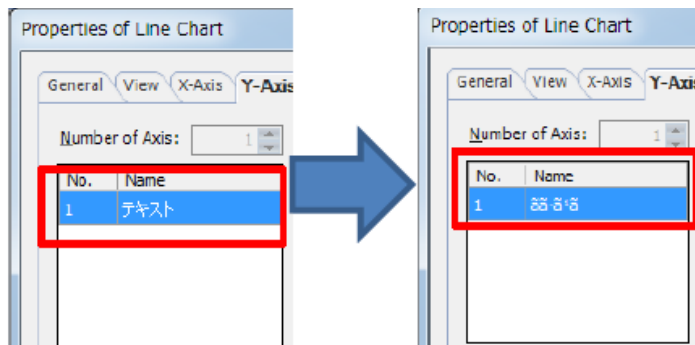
Properties of Line Chart

General View X-Axis Y-Axis

Number of Axis: 1

| No. | Name |
|---|---|
| 1 | テキスト |

Properties of Line Chart

General View X-Axis Y-Axis

Number of Axis: 1

| No. | Name |
|---|---|
| 1 | ãã·ã°ã |